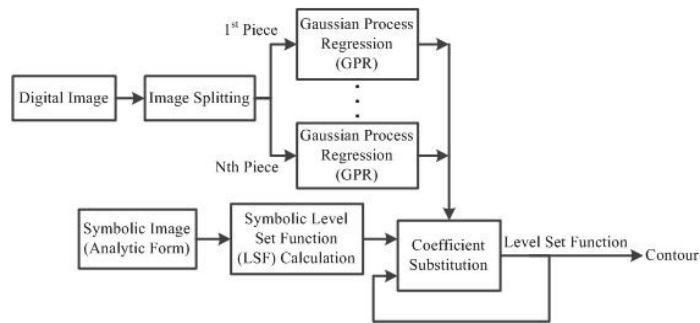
Digital Image

Image Splitting

1$^{st}$ Piece

Gaussian Process Regression (GPR)

Nth Piece

Gaussian Process Regression (GPR)

Symbolic Image (Analytic Form)

Symbolic Level Set Function (LSF) Calculation

Coefficient Substitution

Level Set Function

Contour